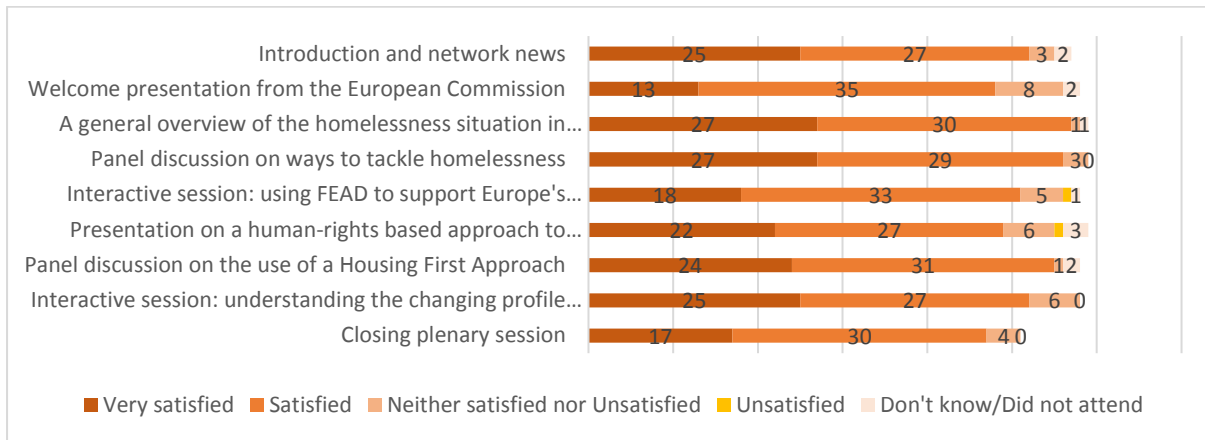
Introduction and network news 25 27 3 2

Welcome presentation from the European Commission 13 35 8 2

A general overview of the homelessness situation in… 27 30 1 1

Panel discussion on ways to tackle homelessness 27 29 3 0

Interactive session: using FEAD to support Europe's… 18 33 5 1

Presentation on a human-rights based approach to… 22 27 6 3

Panel discussion on the use of a Housing First Approach 24 31 1 2

Interactive session: understanding the changing profile… 25 27 6 0

Closing plenary session 17 30 4 0

Very satisfied Satisfied Neither satisfied nor Unsatisfied Unsatisfied Don't know/Did not attend